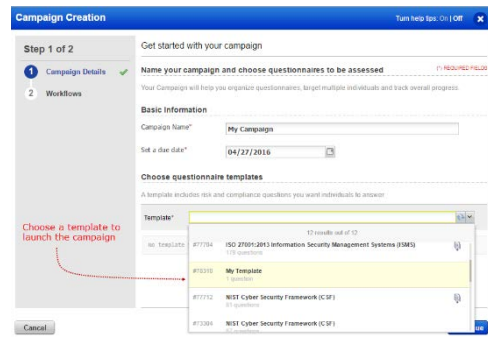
Campaign Creation

Turn help tips: On | Off

Step 1 of 2

1 Campaign Details

2 Workflows

Get started with your campaign

Name your campaign and choose questionnaires to be assessed

(*) REQUIRED FIELDS

Your Campaign will help you organize questionnaires, target multiple individuals and track overall progress.

Basic Information

Campaign Name* My Campaign

Set a due date* 04/27/2016

Choose questionnaire templates

A template includes risk and compliance questions you want individuals to answer.

Template*

no templa

Choose a template to launch the campaign

12 results out of 12

#77794 ISO 27001:2013 Information Security Management Systems (ISMS)
179 questions

#78310 My Template
1 question

#77712 NIST Cyber Security Framework (CSF)
61 questions

#77384 NIST Cyber Security Framework (CSF)
61 questions

Cancel

ue